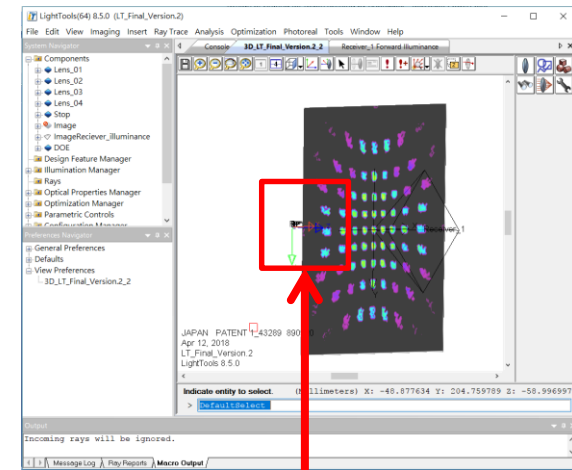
LightTools(64) 8.5.0 (LT_Final_Version.2)

File Edit View Imaging Insert Ray Trace Analysis Optimization Photoreal Tools Window Help

System Navigator

Components
Lens_01
Lens_02
Lens_03
Lens_04
Stop
Image
ImageReciever_illuminance
DOE
Design Feature Manager
Illumination Manager
Rays
Optical Properties Manager
Optimization Manager
Parametric Controls
Configuration Manager

Preferences Navigator

General Preferences
Defaults
View Preferences
3D_LT_Final_Version.2_2

Console | 3D_LT_Final_Version.2_2 | Receiver_1 Forward Illuminance

Receiver_1

JAPAN PATENT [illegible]43289 890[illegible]
Apr 12, 2018
LT_Final_Version.2
LightTools 8.5.0

Indicate entity to select. (Millimeters) X: -48.877634 Y: 204.759789 Z: -58.996997

> DefaultSelect

Output

Incoming rays will be ignored.

Message Log | Ray Reports | Macro Output